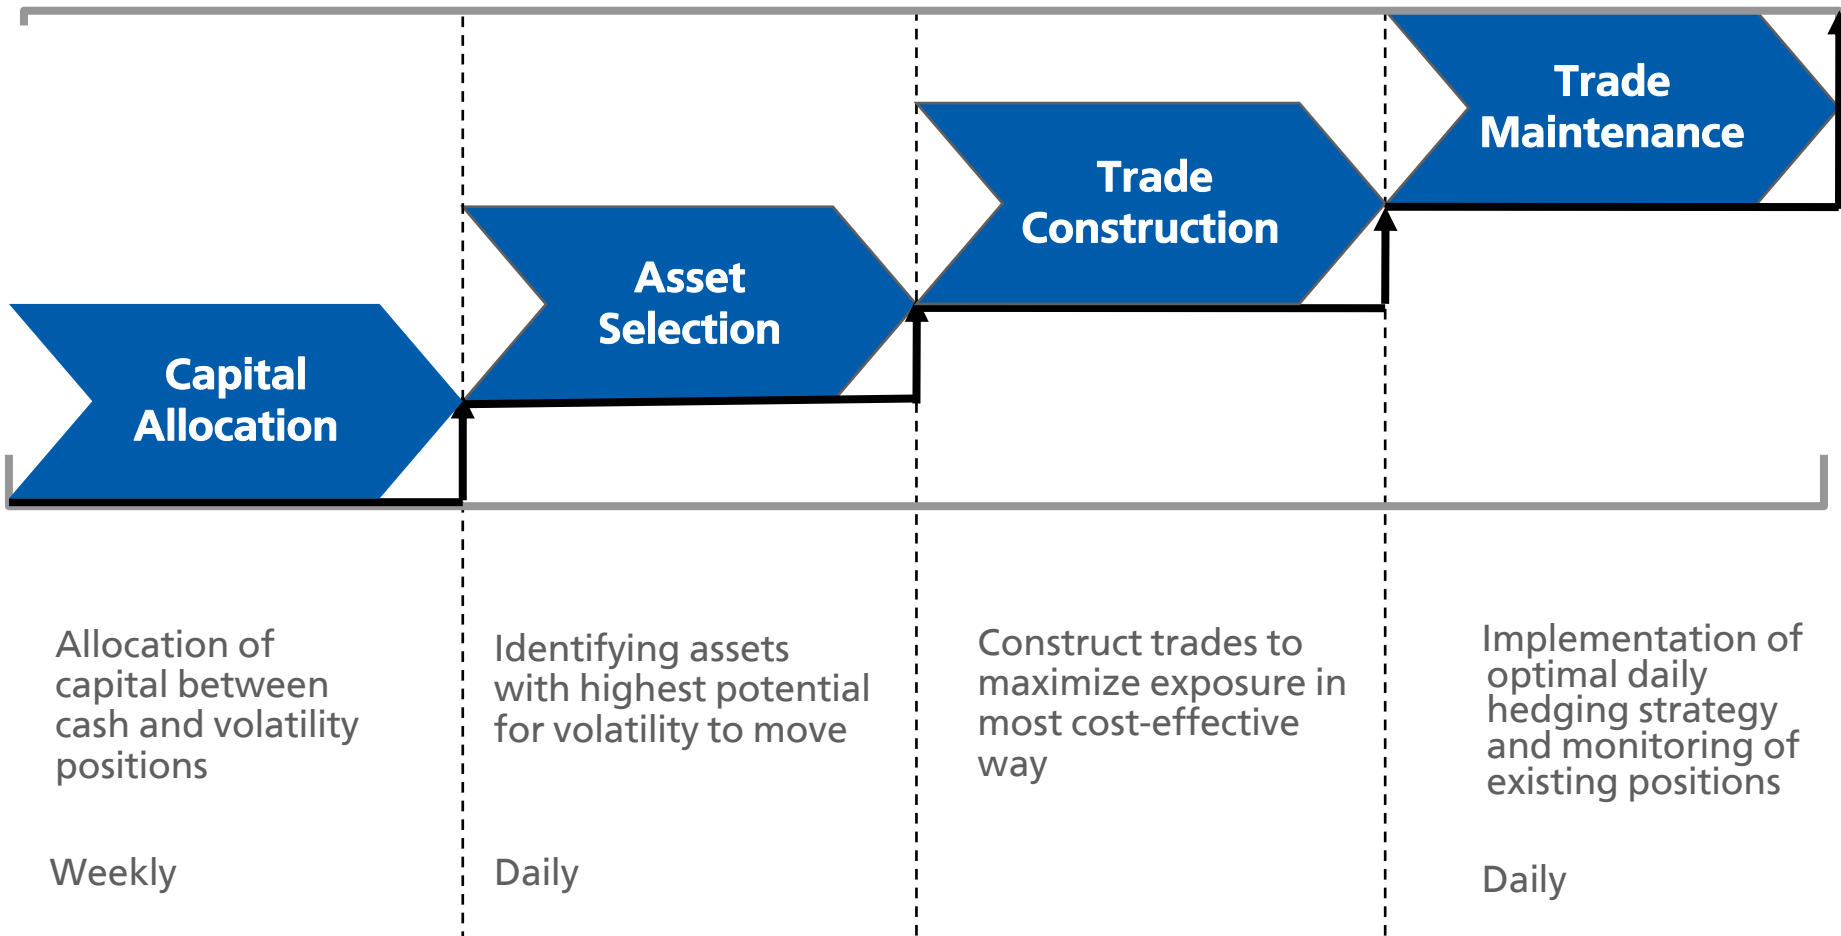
Capital Allocation

Asset Selection

Trade Construction

Trade Maintenance

Allocation of capital between cash and volatility positions

Weekly

Identifying assets with highest potential for volatility to move

Daily

Construct trades to maximize exposure in most cost-effective way

Implementation of optimal daily hedging strategy and monitoring of existing positions

Daily